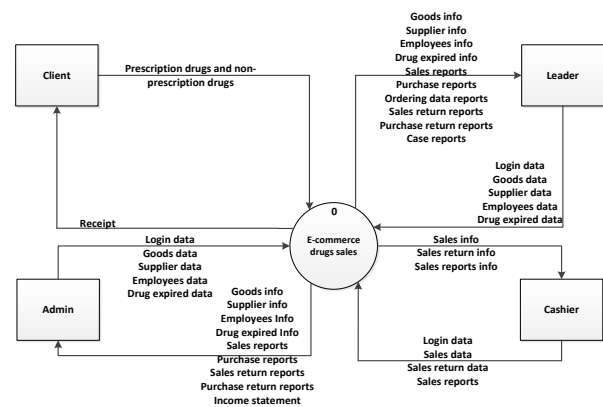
Client

Prescription drugs and non-prescription drugs

Goods info
Supplier info
Employees info
Drug expired info
Sales reports
Purchase reports
Ordering data reports
Sales return reports
Purchase return reports
Case reports

Leader

Login data
Goods data
Supplier data
Employees data
Drug expired data

Receipt

0

E-commerce drugs sales

Login data
Goods data
Supplier data
Employees data
Drug expired data

Sales info
Sales return info
Sales reports info

Admin

Goods info
Supplier info
Employees Info
Drug expired Info
Sales reports
Purchase reports
Sales return reports
Purchase return reports
Income statement

Cashier

Login data
Sales data
Sales return data
Sales reports